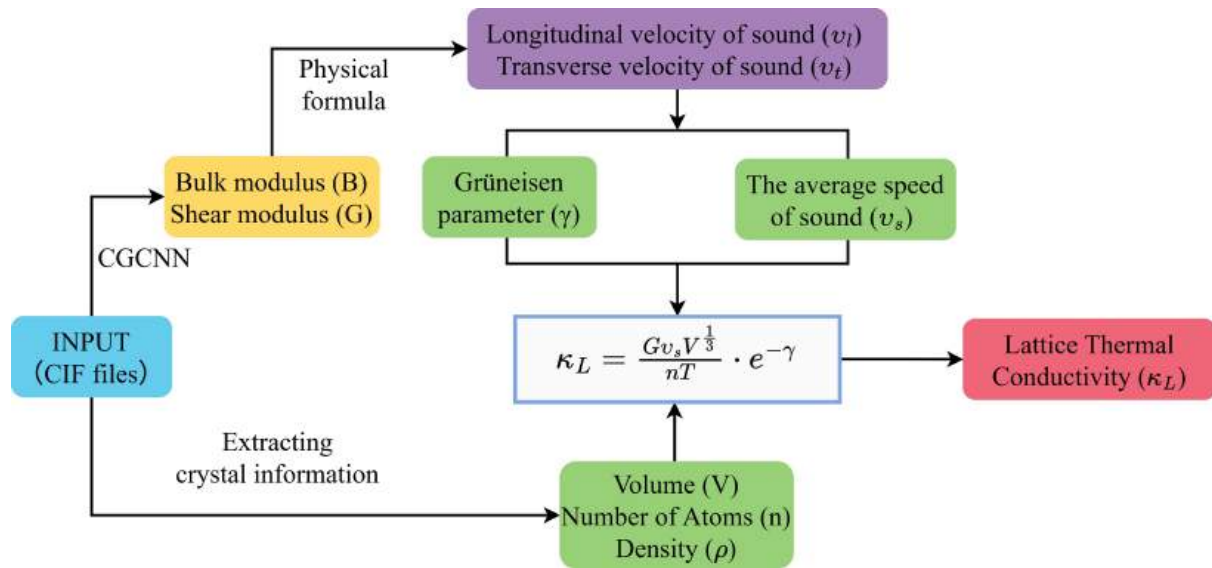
Longitudinal velocity of sound ($v_l$)
Transverse velocity of sound ($v_t$)

Physical formula

Bulk modulus (B)
Shear modulus (G)

Grüneisen parameter ($\gamma$)

The average speed of sound ($v_s$)

CGCNN

INPUT
(CIF files)

$\kappa_L = \frac{G v_s V^{\frac{1}{3}}}{nT} \cdot e^{-\gamma}$

Lattice Thermal Conductivity ($\kappa_L$)

Extracting crystal information

Volume (V)
Number of Atoms (n)
Density ($\rho$)